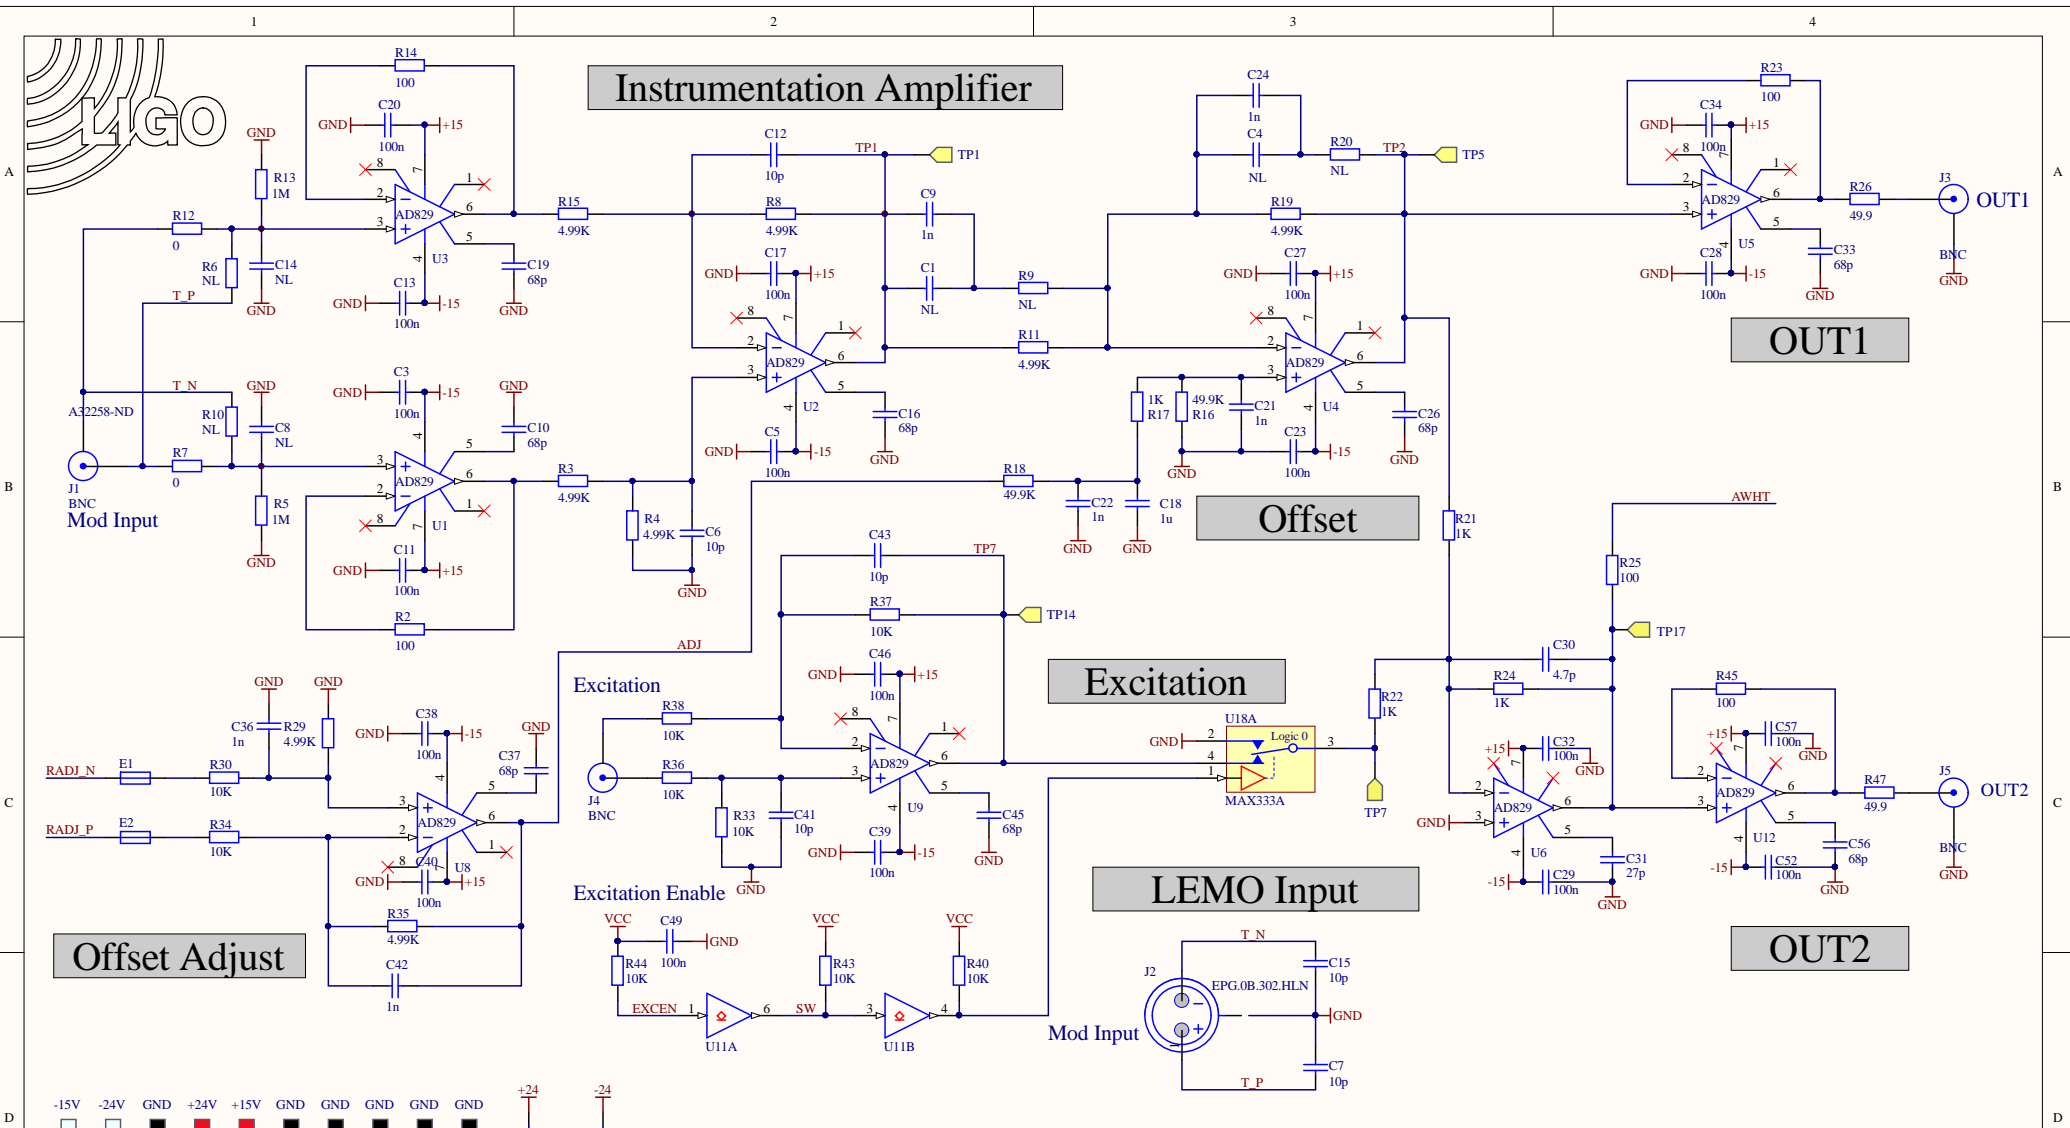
1 2 3 4

A B C D

LIGO

Instrumentation Amplifier

R14 100 C20 GND +15 100n GND R13 1M R12 0 R6 NL C14 NL GND T_P 8 7 1 2 3 AD829 6 5 4 U3 C13 GND 100n -15 C19 68p GND R15 4.99K C12 10p TP1 TP1 R8 4.99K C9 1n C17 GND 100n +15 C1 NL R9 NL 8 7 1 2 3 AD829 6 5 4 U2 R11 4.99K C16 68p GND C5 GND 100n -15

C24 1n C4 NL R20 NL TP2 TP5 R19 4.99K C27 GND 100n +15 8 7 1 2 3 AD829 6 5 4 U4 1K R17 49.9K R16 C21 1n C23 GND 100n -15 C26 68p GND

R23 100 C34 GND 100n +15 8 7 1 2 3 AD829 6 5 4 U5 R26 49.9 J3 OUT1 BNC GND C28 GND 100n -15 C33 68p GND

OUT1

T_N GND A32258-ND R10 NL C8 NL R7 0 J1 BNC Mod Input R5 1M GND C3 GND 100n -15 GND C10 68p 3 2 AD829 5 6 1 8 7 U1 C11 GND 100n +15 R2 100 R3 4.99K R4 4.99K C6 10p GND R18 49.9K C22 1n GND C18 1u GND

Offset

R21 1K AWHT R25 100 TP17

C43 10p TP7 R37 10K TP14 C46 GND 100n +15 8 7 1 2 3 AD829 6 5 4 U9 C39 GND 100n -15 C45 68p GND ADJ

Excitation

R38 10K R36 10K J4 BNC R33 10K C41 10p GND

Excitation

U18A 2 GND Logic 0 4 1 3 MAX333A TP7 R22 1K C30 4.7p R24 1K R45 100

GND GND C36 1n R29 4.99K GND C38 100n -15 GND C37 68p RADJ_N E1 R30 10K 3 2 AD829 6 5 1 8 7 4 U8 RADJ_P E2 R34 10K C40 GND 100n +15 R35 4.99K C42 1n

Offset Adjust

+15 C32 100n GND 2 3 AD829 6 5 4 U6 GND -15 C29 100n GND C31 27p +15 C57 100n GND 2 3 AD829 6 5 4 U12 -15 C52 100n C56 68p GND R47 49.9 J5 OUT2 BNC GND

Excitation Enable

VCC C49 GND R44 10K 100n EXCEN 1 U11A 6 SW VCC R43 10K 3 U11B 4 VCC R40 10K

LEMO Input

T_N J2 EPG.0B.302.HLN C15 10p GND C7 10p T_P Mod Input

OUT2

-15V -24V GND +24V +15V GND GND GND GND GND +24 -24